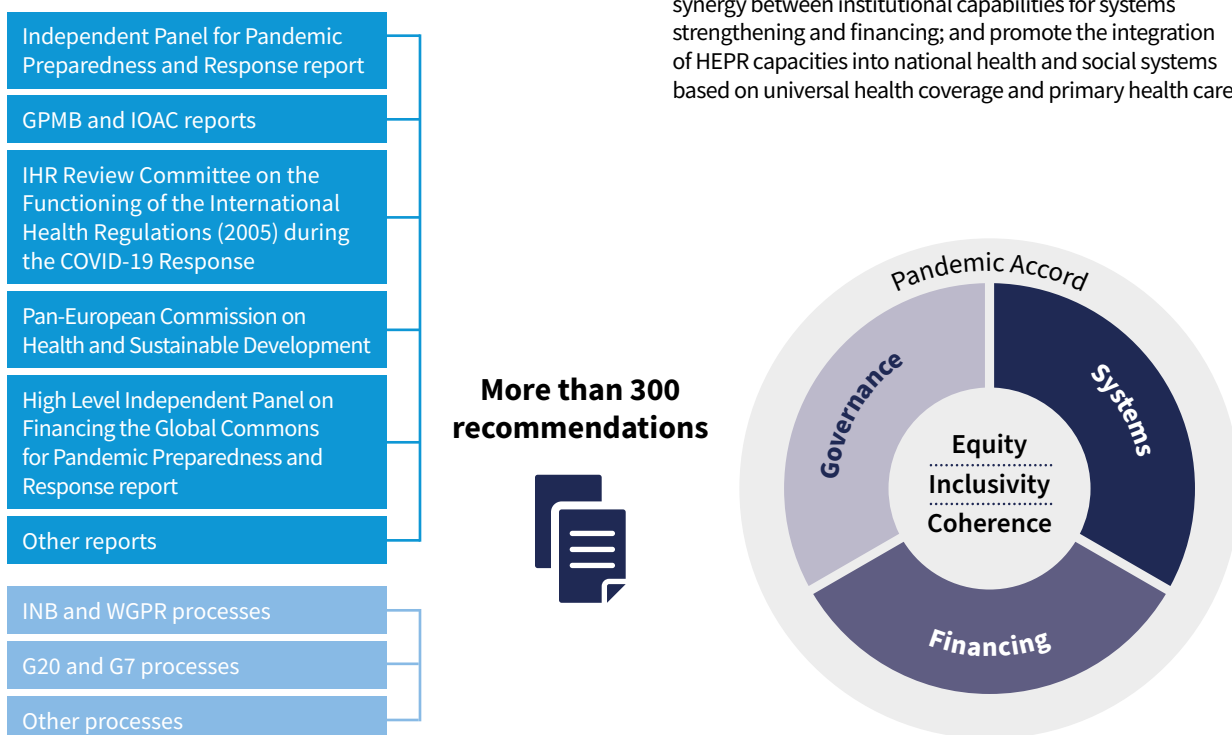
Independent Panel for Pandemic Preparedness and Response report

GPMB and IOAC reports

IHR Review Committee on the Functioning of the International Health Regulations (2005) during the COVID-19 Response

Pan-European Commission on Health and Sustainable Development

High Level Independent Panel on Financing the Global Commons for Pandemic Preparedness and Response report

Other reports

INB and WGPR processes

G20 and G7 processes

Other processes

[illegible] strengthening and financing; and promote the integration of HEPR capacities into national health and social systems based on universal health coverage and primary health care

More than 300 recommendations

Pandemic Accord

Governance

Systems

Financing

Equity

Inclusivity

Coherence